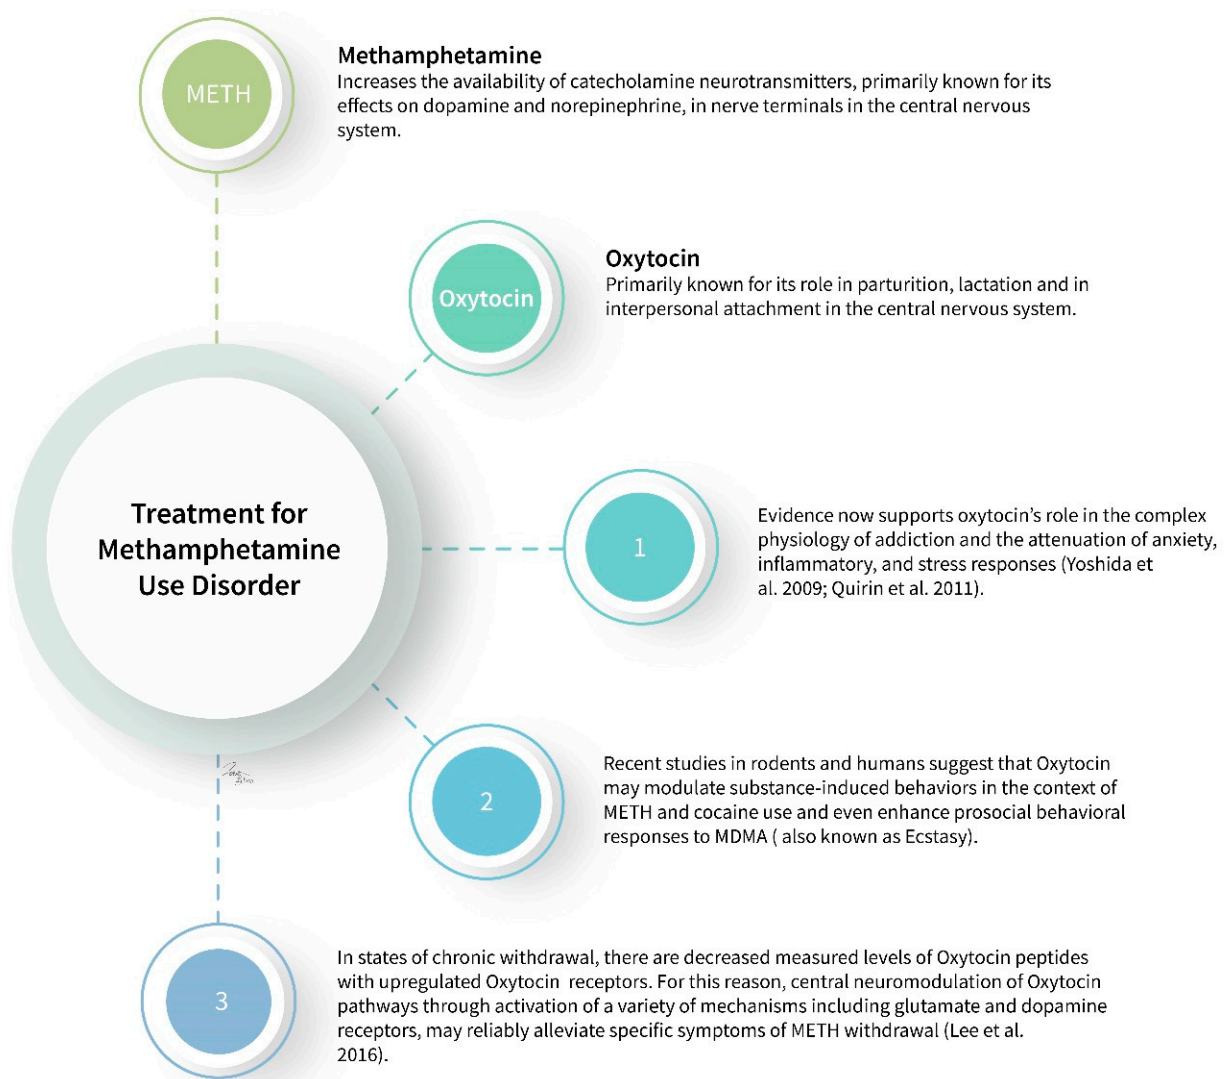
METH

Methamphetamine
Increases the availability of catecholamine neurotransmitters, primarily known for its effects on dopamine and norepinephrine, in nerve terminals in the central nervous system.

Oxytocin

Oxytocin
Primarily known for its role in parturition, lactation and in interpersonal attachment in the central nervous system.

Treatment for Methamphetamine Use Disorder

1

Evidence now supports oxytocin's role in the complex physiology of addiction and the attenuation of anxiety, inflammatory, and stress responses (Yoshida et al. 2009; Quirin et al. 2011).

2

Recent studies in rodents and humans suggest that Oxytocin may modulate substance-induced behaviors in the context of METH and cocaine use and even enhance prosocial behavioral responses to MDMA ( also known as Ecstasy).

3

In states of chronic withdrawal, there are decreased measured levels of Oxytocin peptides with upregulated Oxytocin receptors. For this reason, central neuromodulation of Oxytocin pathways through activation of a variety of mechanisms including glutamate and dopamine receptors, may reliably alleviate specific symptoms of METH withdrawal (Lee et al. 2016).